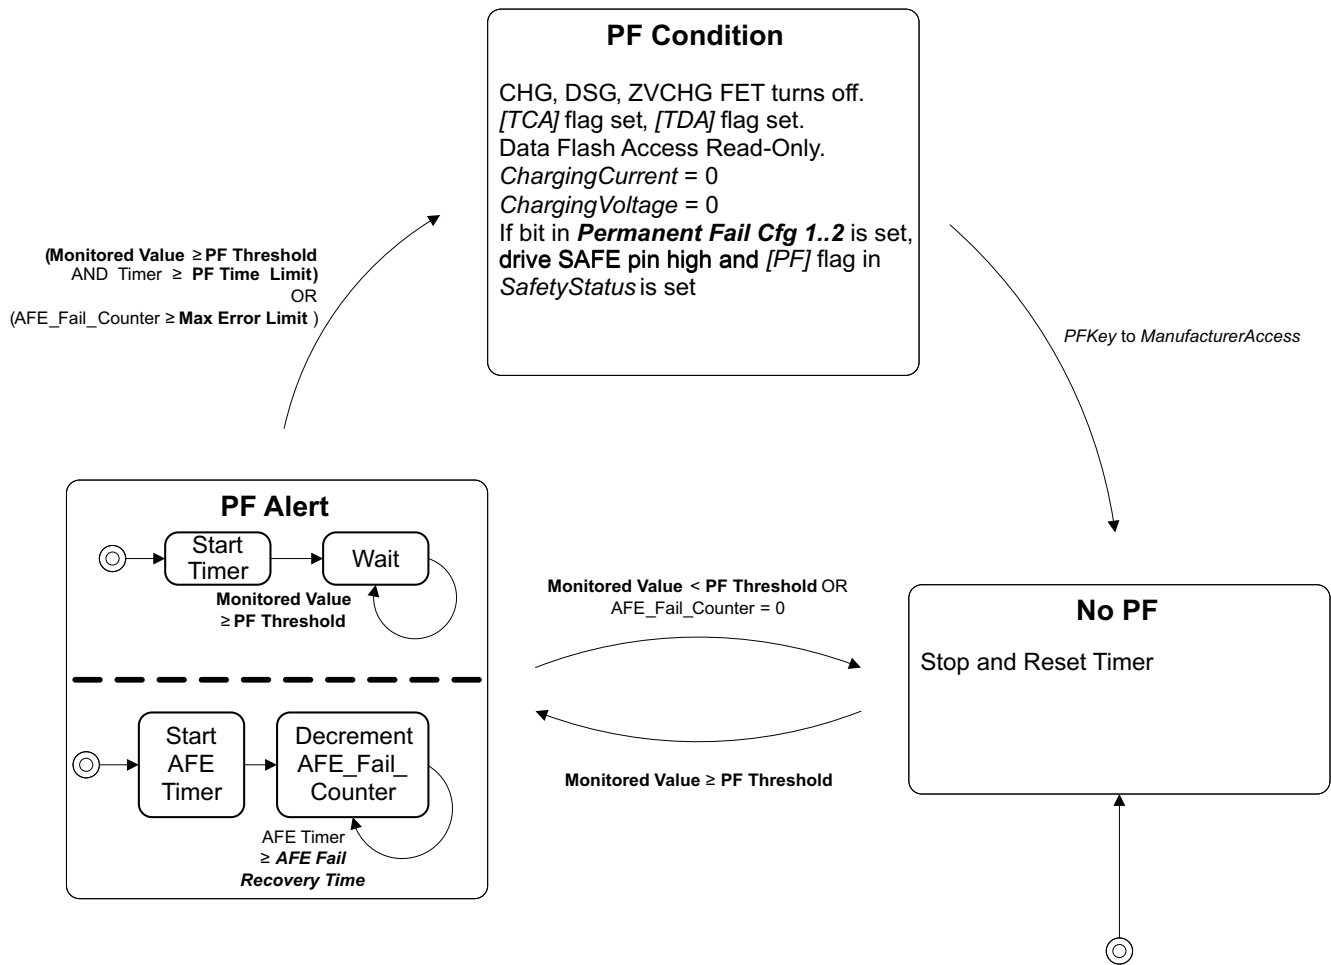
PF Condition

CHG, DSG, ZVCHG FET turns off.
[TCA] flag set, [TDA] flag set.
Data Flash Access Read-Only.
ChargingCurrent = 0
ChargingVoltage = 0
If bit in Permanent Fail Cfg 1..2 is set, drive SAFE pin high and [PF] flag in SafetyStatus is set

(Monitored Value ≥ PF Threshold AND Timer ≥ PF Time Limit)
OR
(AFE_Fail_Counter ≥ Max Error Limit )

PFKey to ManufacturerAccess

PF Alert

Start Timer

Wait

Monitored Value ≥ PF Threshold

Start AFE Timer

Decrement AFE_Fail_ Counter

AFE Timer ≥ AFE Fail Recovery Time

Monitored Value < PF Threshold OR AFE_Fail_Counter = 0

Monitored Value ≥ PF Threshold

No PF

Stop and Reset Timer